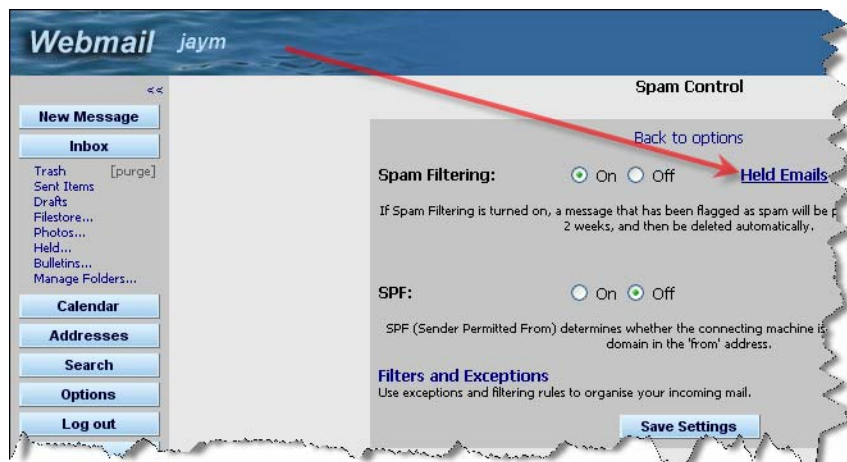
Webmail jaym

<<

New Message

Inbox

Trash [purge]
Sent Items
Drafts
Filestore...
Photos...
Held...
Bulletins...
Manage Folders...

Calendar

Addresses

Search

Options

Log out

Spam Control

Back to options

Spam Filtering: On Off Held Emails

If Spam Filtering is turned on, a message that has been flagged as spam will be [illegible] 2 weeks, and then be deleted automatically.

SPF: On Off

SPF (Sender Permitted From) determines whether the connecting machine is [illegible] domain in the 'from' address.

Filters and Exceptions
Use exceptions and filtering rules to organise your incoming mail.

Save Settings